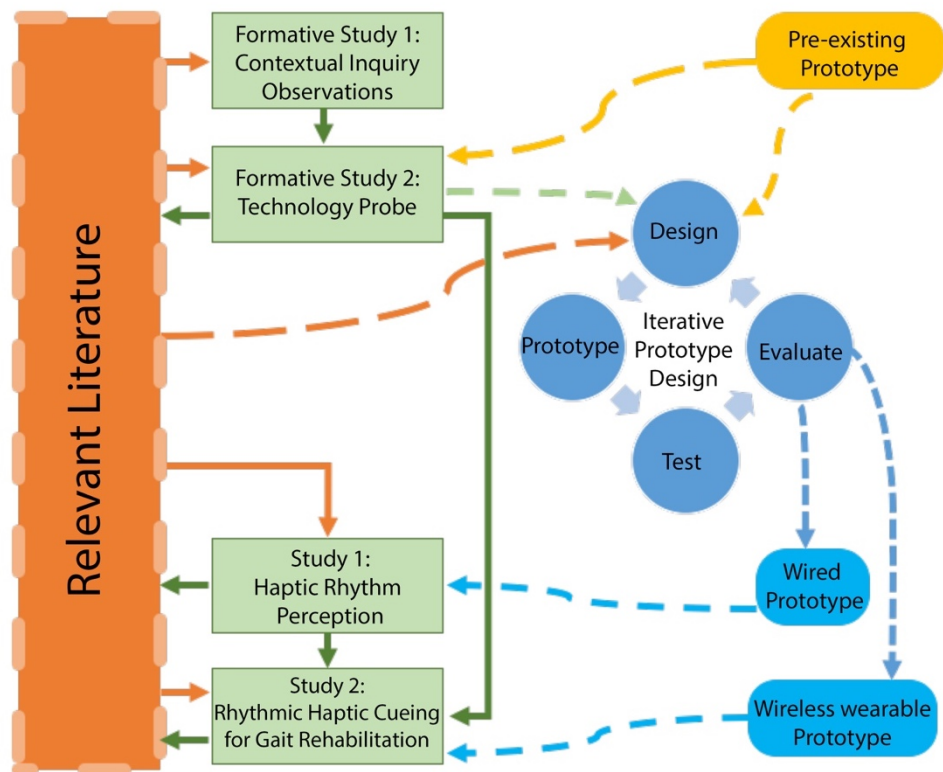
Relevant Literature

Formative Study 1: Contextual Inquiry Observations

Formative Study 2: Technology Probe

Pre-existing Prototype

Design

Prototype

Iterative Prototype Design

Evaluate

Test

Study 1: Haptic Rhythm Perception

Wired Prototype

Study 2: Rhythmic Haptic Cueing for Gait Rehabilitation

Wireless wearable Prototype